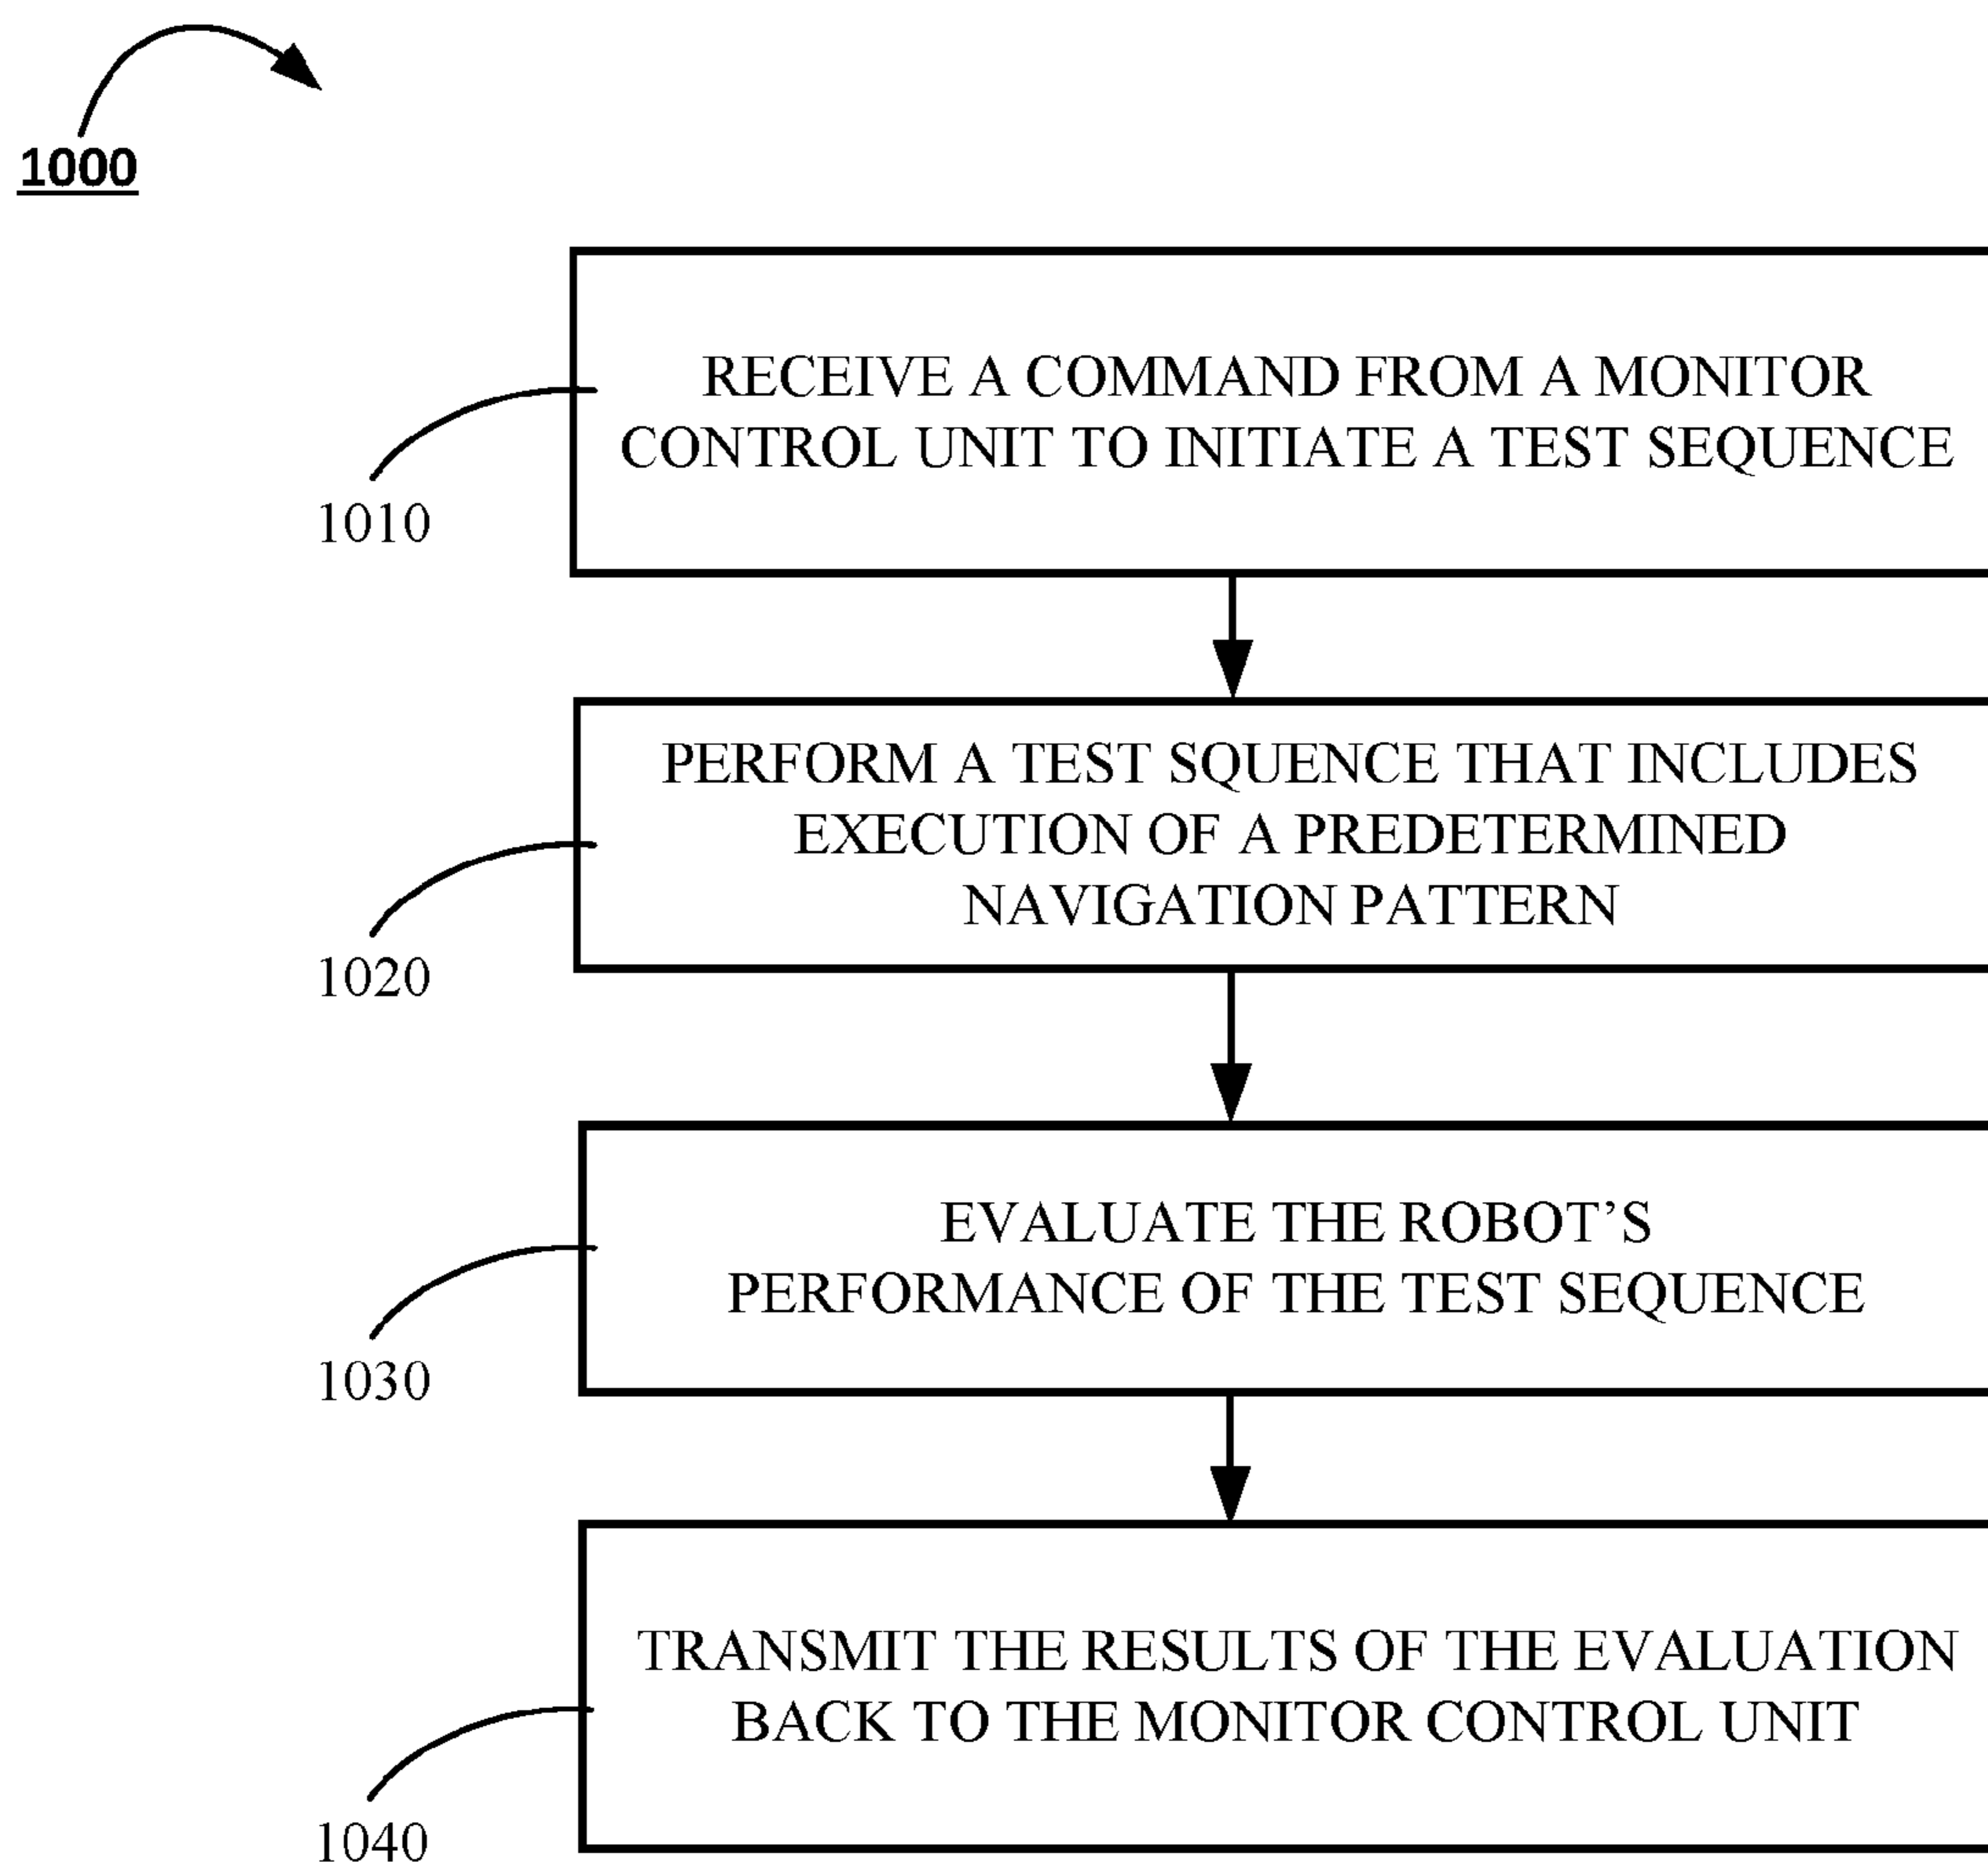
1000

RECEIVE A COMMAND FROM A MONITOR CONTROL UNIT TO INITIATE A TEST SEQUENCE

1010

PERFORM A TEST SQUENCE THAT INCLUDES EXECUTION OF A PREDETERMINED NAVIGATION PATTERN

1020

EVALUATE THE ROBOT'S PERFORMANCE OF THE TEST SEQUENCE

1030

TRANSMIT THE RESULTS OF THE EVALUATION BACK TO THE MONITOR CONTROL UNIT

1040